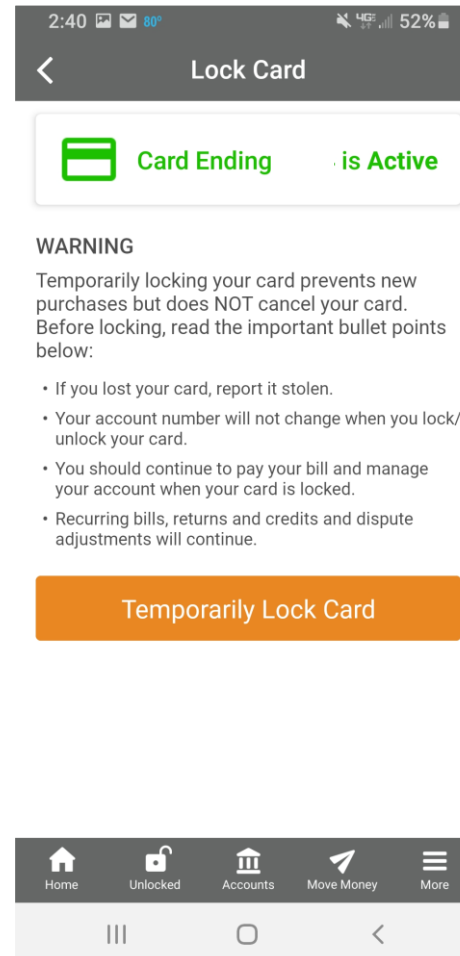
2:40 80° 4G 52%

Lock Card

Card Ending is Active

WARNING

Temporarily locking your card prevents new purchases but does NOT cancel your card. Before locking, read the important bullet points below:

• If you lost your card, report it stolen.

• Your account number will not change when you lock/unlock your card.

• You should continue to pay your bill and manage your account when your card is locked.

• Recurring bills, returns and credits and dispute adjustments will continue.

Temporarily Lock Card

Home Unlocked Accounts Move Money More